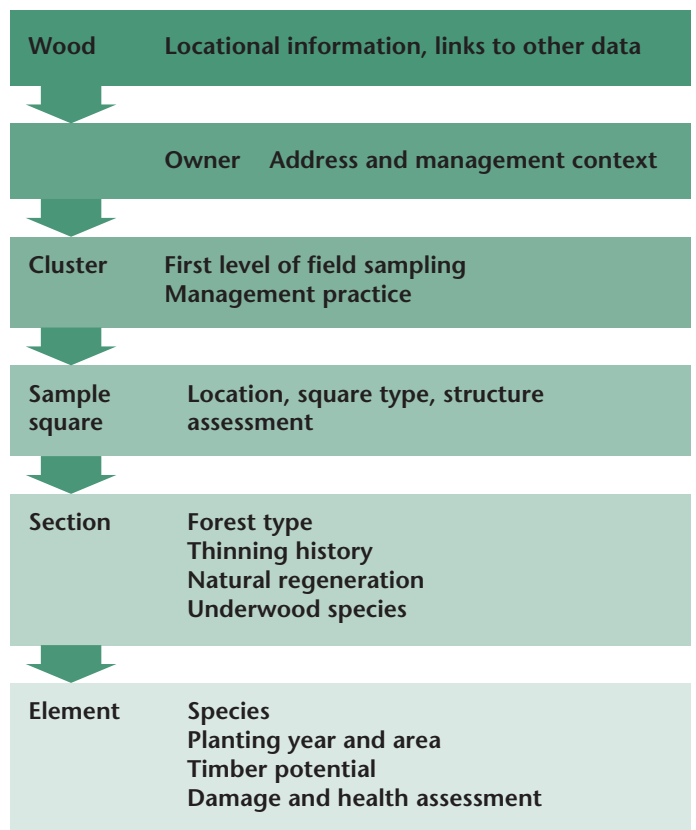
Wood Locational information, links to other data

Owner Address and management context

Cluster First level of field sampling
Management practice

Sample square Location, square type, structure assessment

Section Forest type
Thinning history
Natural regeneration
Underwood species

Element Species
Planting year and area
Timber potential
Damage and health assessment